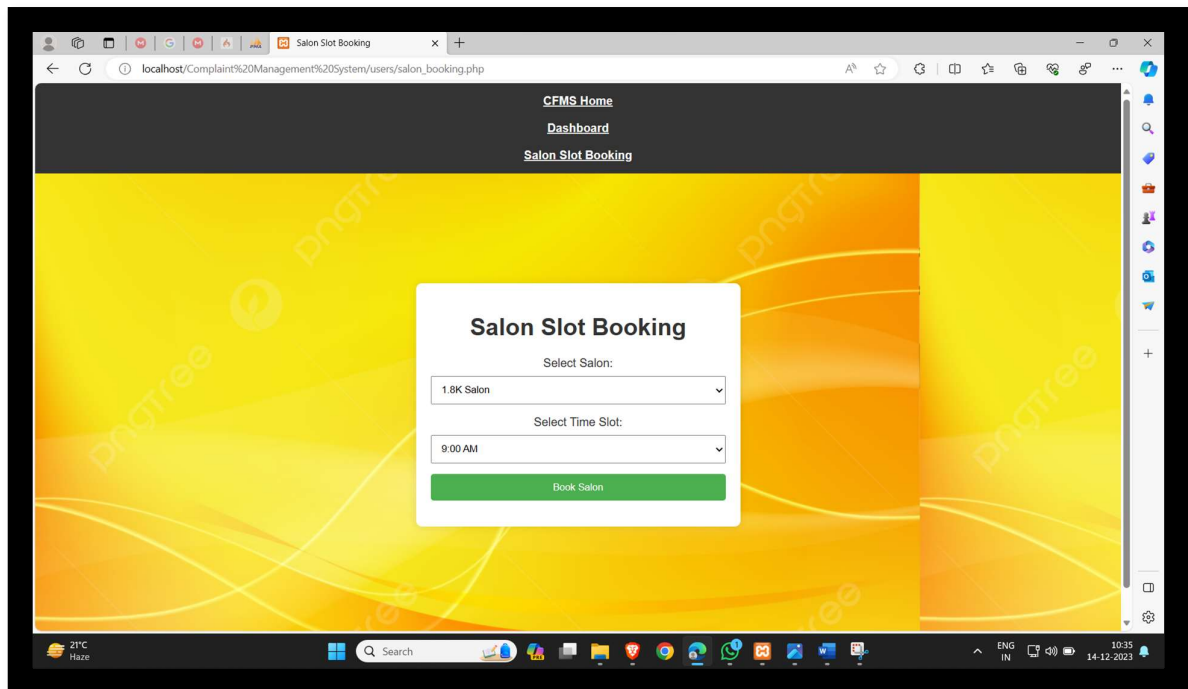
Salon Slot Booking
localhost/Complaint%20Management%20System/users/salon_booking.php

CFMS Home
Dashboard
Salon Slot Booking

pngtree

Salon Slot Booking
Select Salon:
1.8K Salon
Select Time Slot:
9:00 AM
Book Salon

21°C
Haze
Search
ENG
IN
10:35
14-12-2023